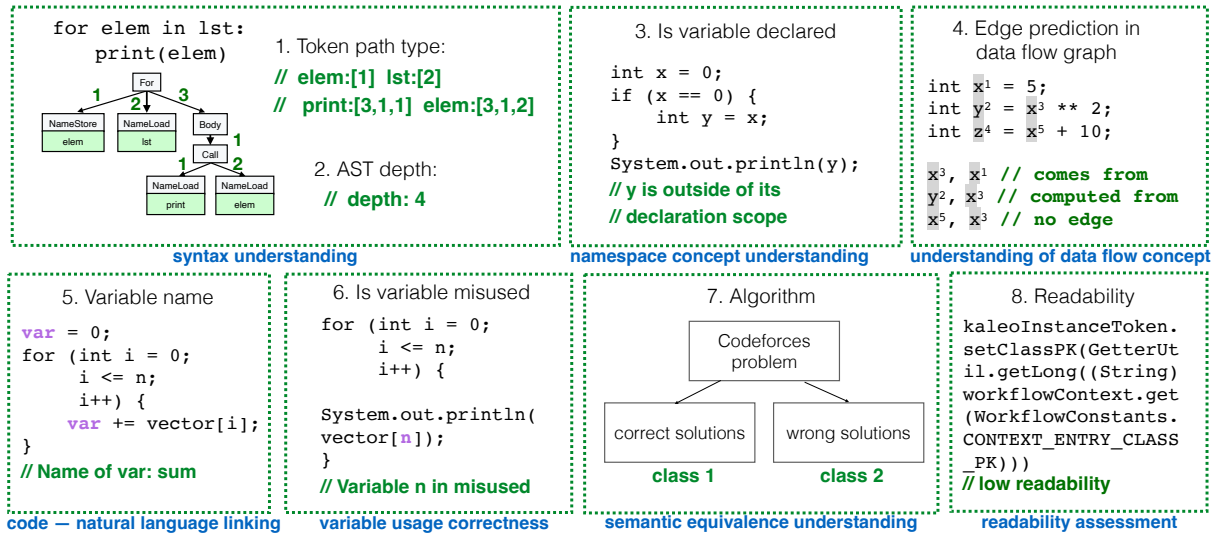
for elem in lst:
    print(elem)

For
1 2 3
NameStore elem
NameLoad lst
Body
1
Call
1 2
NameLoad print
NameLoad elem

1. Token path type:
// elem:[1] lst:[2]
// print:[3,1,1] elem:[3,1,2]

2. AST depth:
// depth: 4

syntax understanding

3. Is variable declared

int x = 0;
if (x == 0) {
    int y = x;
}
System.out.println(y);
// y is outside of its
// declaration scope

namespace concept understanding

4. Edge prediction in data flow graph

int $x^1$ = 5;
int $y^2$ = $x^3$ ** 2;
int $z^4$ = $x^5$ + 10;

$x^3$, $x^1$ // comes from
$y^2$, $x^3$ // computed from
$x^5$, $x^3$ // no edge

understanding of data flow concept

5. Variable name

var = 0;
for (int i = 0;
    i <= n;
    i++) {
    var += vector[i];
}
// Name of var: sum

code — natural language linking

6. Is variable misused

for (int i = 0;
    i <= n;
    i++) {

System.out.println(
vector[n]);
}
// Variable n in misused

variable usage correctness

7. Algorithm

Codeforces problem
correct solutions
wrong solutions
class 1
class 2

semantic equivalence understanding

8. Readability

kaleoInstanceToken.setClassPK(GetterUtil.getLong((String)workflowContext.get(WorkflowConstants.CONTEXT_ENTRY_CLASS_PK)))
// low readability

readability assessment